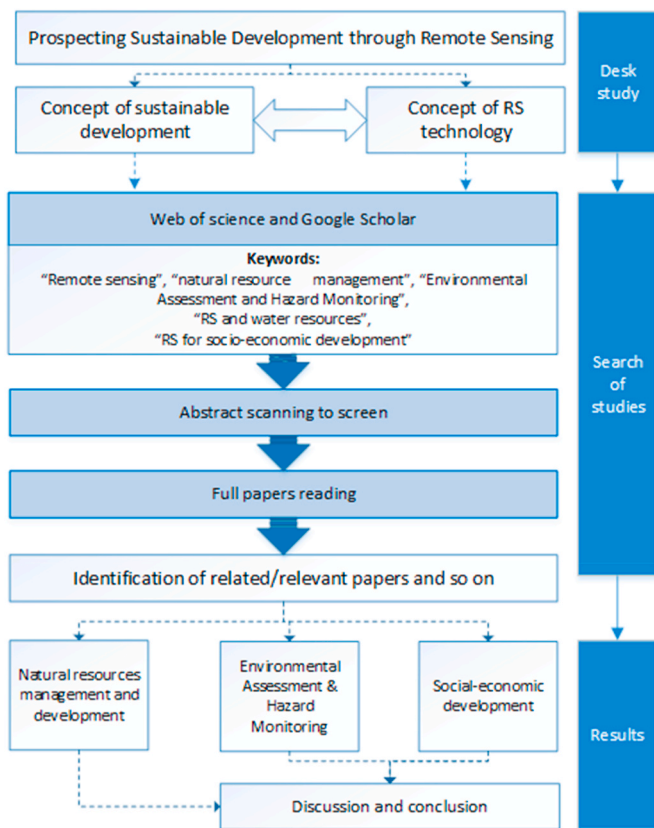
Prospecting Sustainable Development through Remote Sensing

Desk study

Concept of sustainable development

Concept of RS technology

Web of science and Google Scholar

Keywords:
"Remote sensing", "natural resource management", "Environmental Assessment and Hazard Monitoring", "RS and water resources", "RS for socio-economic development"

Search of studies

Abstract scanning to screen

Full papers reading

Identification of related/relevant papers and so on

Natural resources management and development

Environmental Assessment & Hazard Monitoring

Social-economic development

Results

Discussion and conclusion